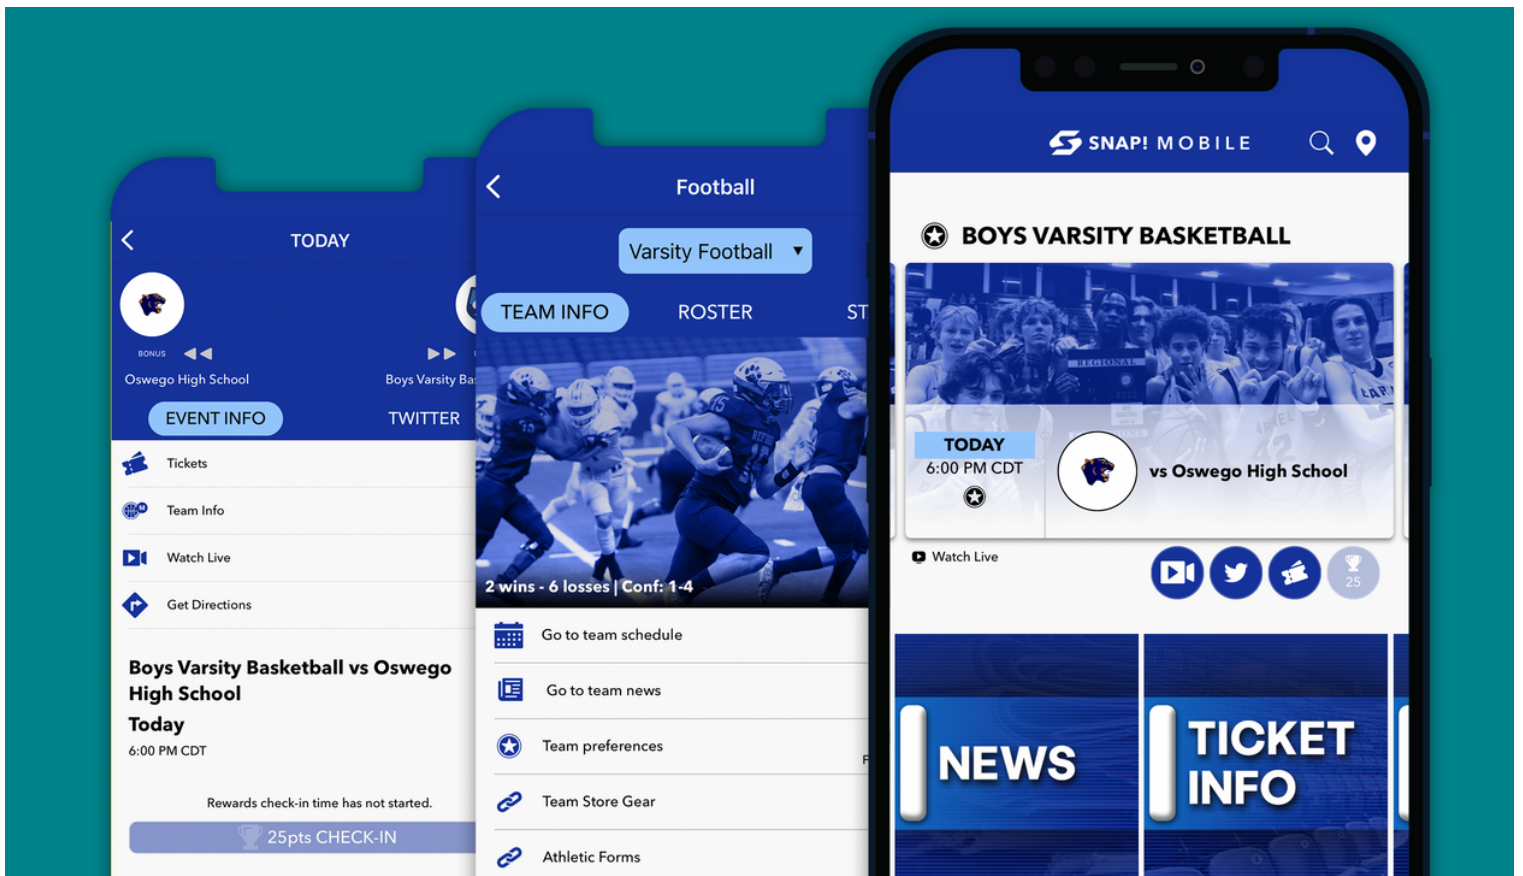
TODAY

BONUS

Oswego High School

Boys Varsity Ba

EVENT INFO

TWITTER

Tickets

Team Info

Watch Live

Get Directions

Boys Varsity Basketball vs Oswego High School

Today

6:00 PM CDT

Rewards check-in time has not started.

25pts CHECK-IN

Football

Varsity Football

TEAM INFO

ROSTER

ST

2 wins - 6 losses | Conf: 1-4

Go to team schedule

Go to team news

Team preferences

Team Store Gear

Athletic Forms

SNAP! MOBILE

BOYS VARSITY BASKETBALL

TODAY

6:00 PM CDT

vs Oswego High School

Watch Live

25

NEWS

TICKET INFO